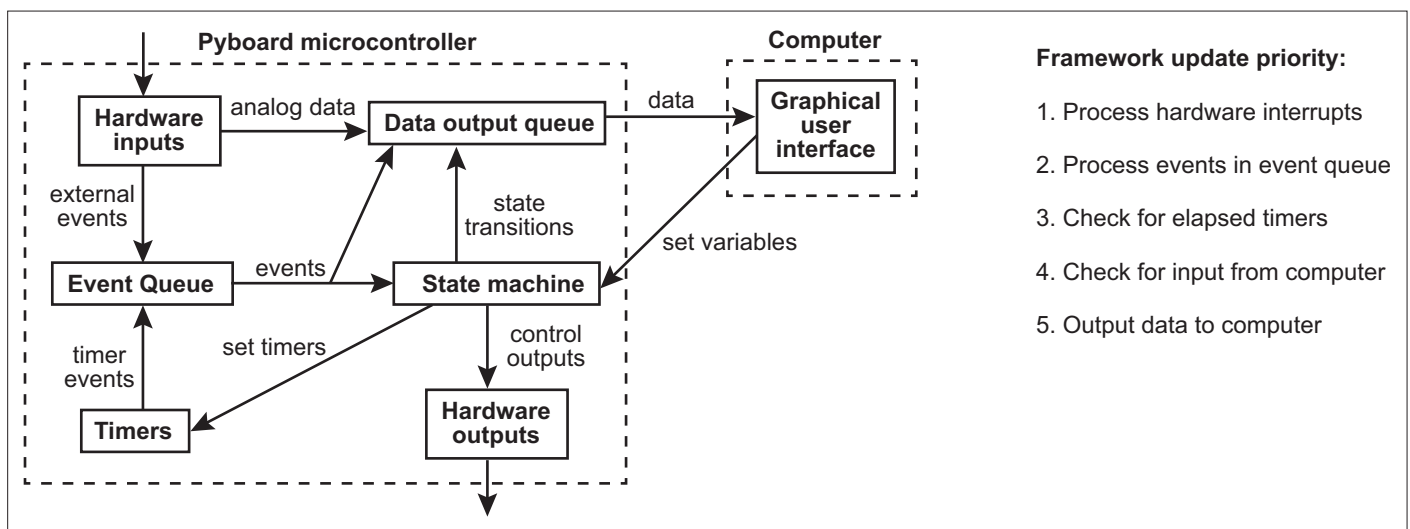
Pyboard microcontroller

Computer

Hardware inputs

analog data

Data output queue

data

Graphical user interface

external events

state transitions

set variables

Event Queue

events

State machine

timer events

set timers

control outputs

Timers

Hardware outputs

Framework update priority:

1. Process hardware interrupts

2. Process events in event queue

3. Check for elapsed timers

4. Check for input from computer

5. Output data to computer